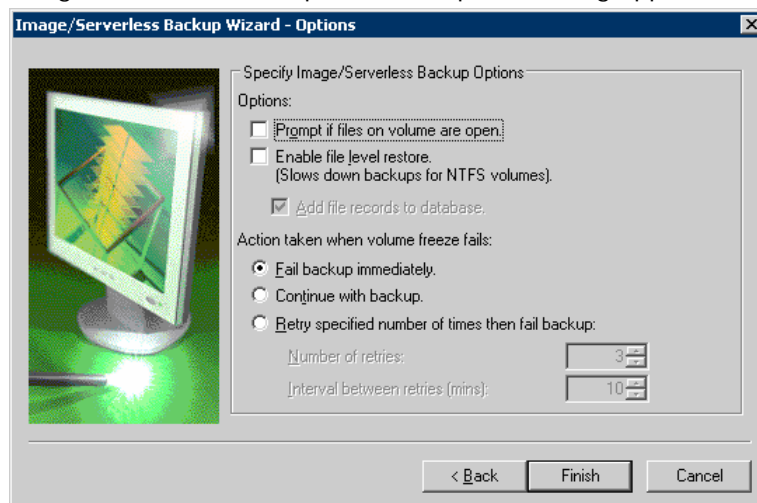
Image/Serverless Backup Wizard - Options

Specify Image/Serverless Backup Options

Options:

Prompt if files on volume are open.

Enable file level restore.
(Slows down backups for NTFS volumes).

Add file records to database.

Action taken when volume freeze fails:

Fail backup immediately.

Continue with backup.

Retry specified number of times then fail backup:

Number of retries: 3

Interval between retries (mins): 10

< Back Finish Cancel